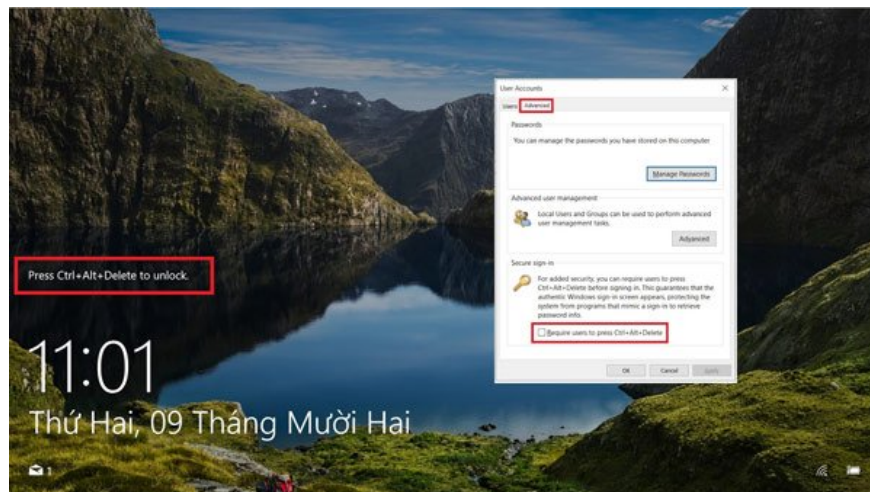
Press Ctrl+Alt+Delete to unlock.

11:01

Thứ Hai, 09 Tháng Mười Hai

1

User Accounts

Users Advanced

Passwords

You can manage the passwords you have stored on this computer.

Manage Passwords

Advanced user management

Local Users and Groups can be used to perform advanced user management tasks.

Advanced

Secure sign-in

For added security, you can require users to press Ctrl+Alt+Delete before signing in. This guarantees that the authentic Windows sign-in screen appears, protecting the system from programs that mimic a sign-in to retrieve password info.

Require users to press Ctrl+Alt+Delete

OK Cancel Apply